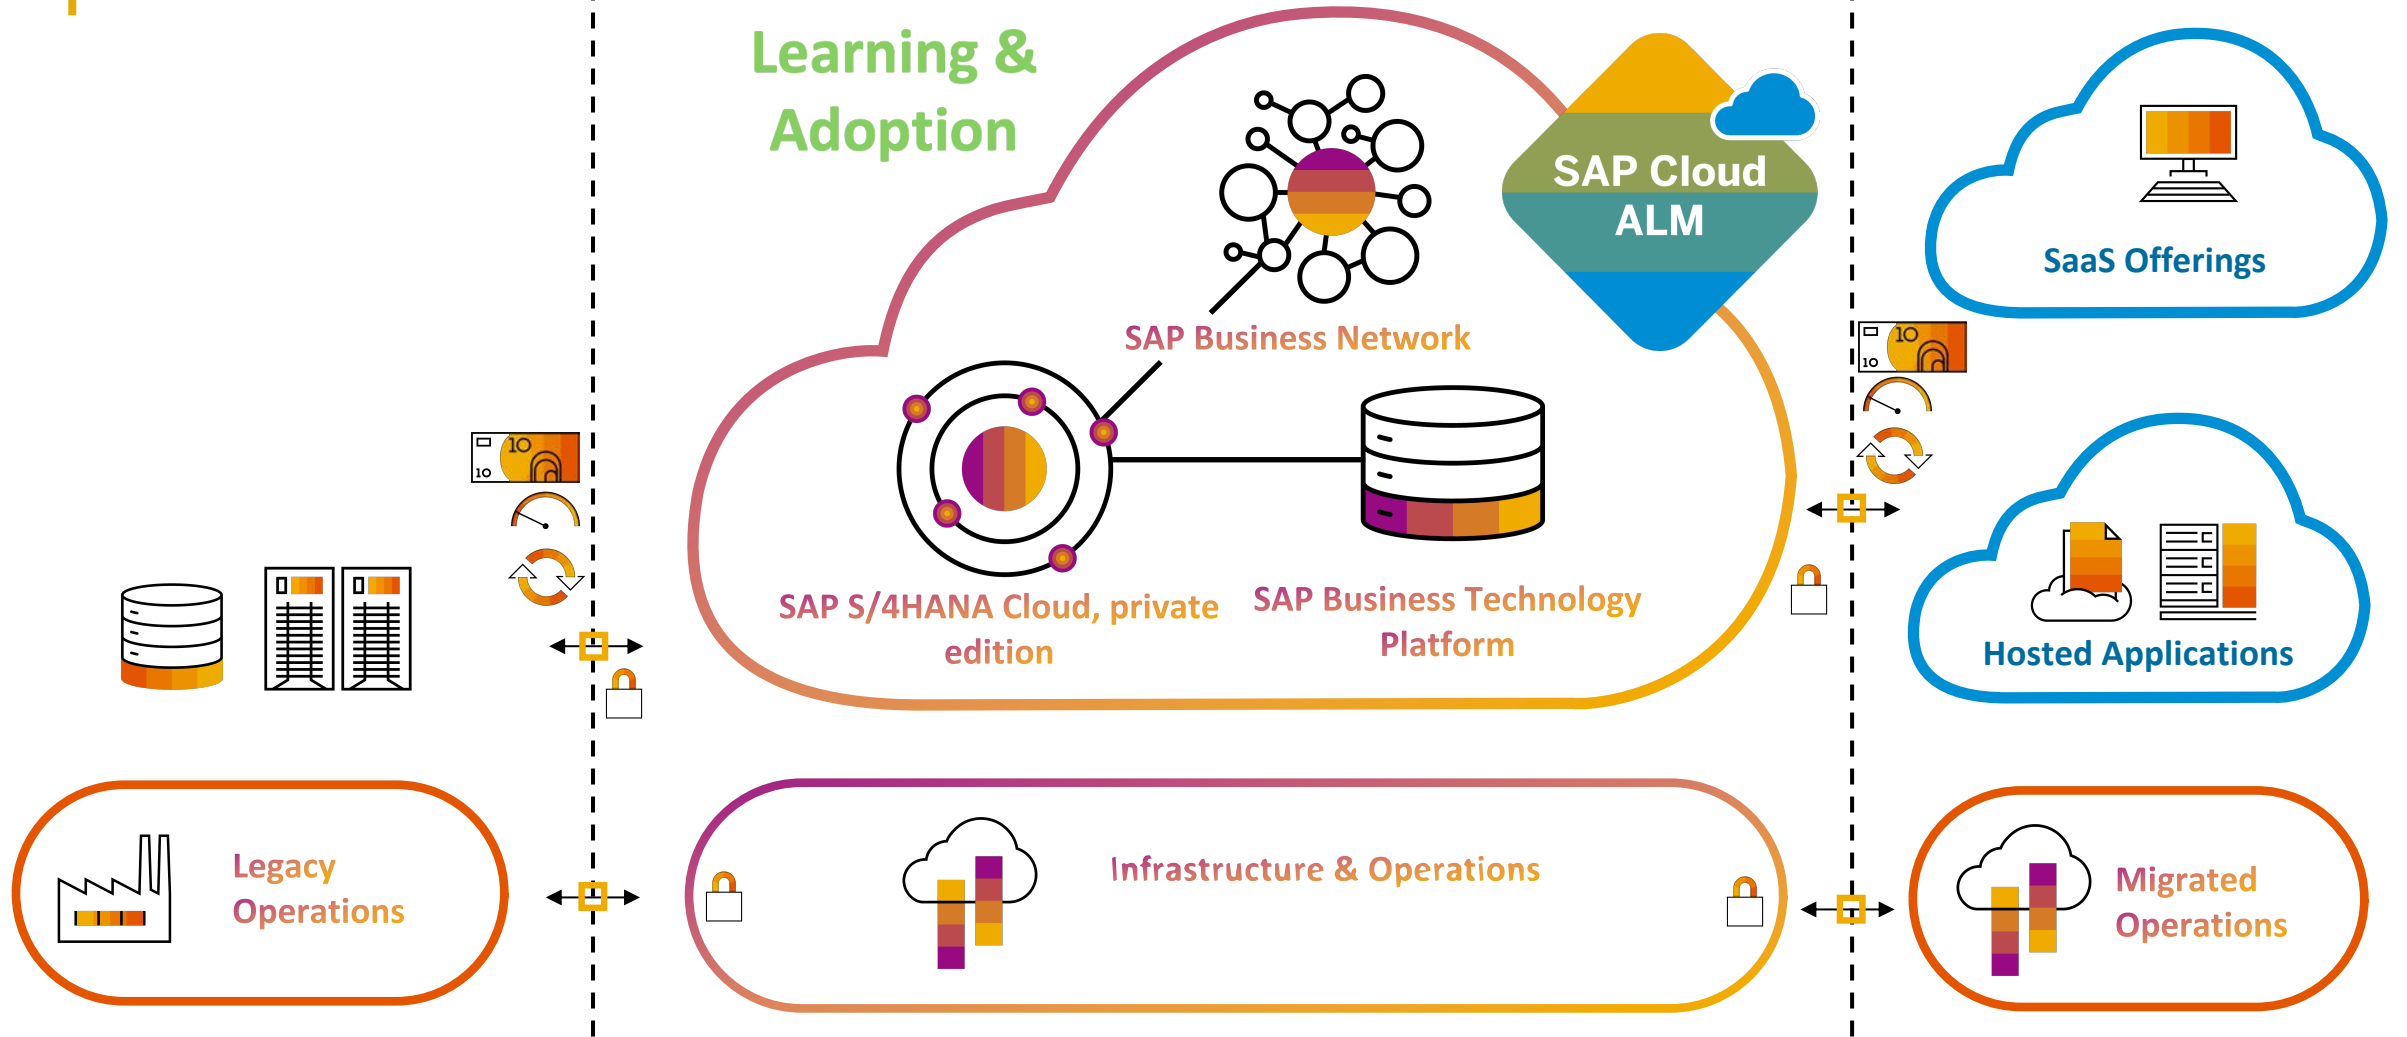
Learning & Adoption

SAP Cloud ALM

SaaS Offerings

SAP Business Network

10

10

10

10

SAP S/4HANA Cloud, private edition

SAP Business Technology Platform

Hosted Applications

Legacy Operations

Infrastructure & Operations

Migrated Operations